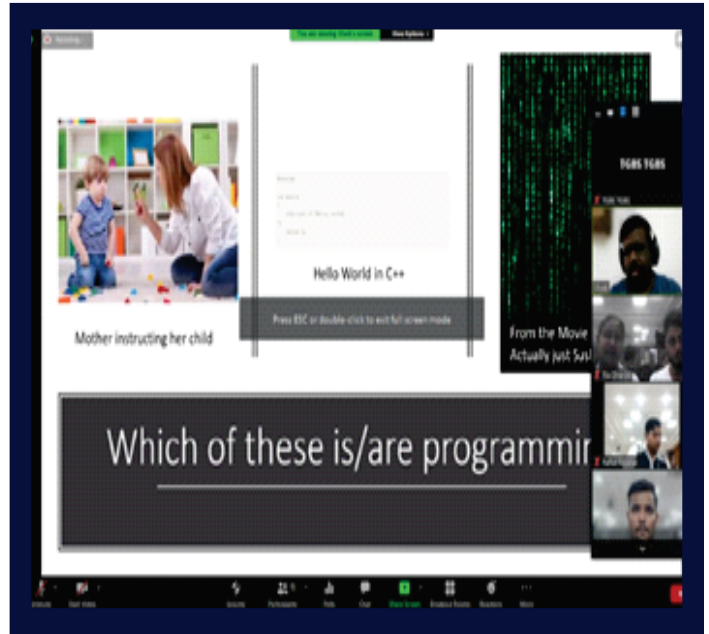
Recording...

You are viewing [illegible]'s screen View Options

Mother instructing her child

Hello World in C++

Press ESC or double-click to exit full screen mode

From the Movie
Actually just Sus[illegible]

TGBS TGBS

Which of these is/are programmi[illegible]

Unmute Start Video Security Participants Polls Chat Share Screen Breakout Rooms Reactions More